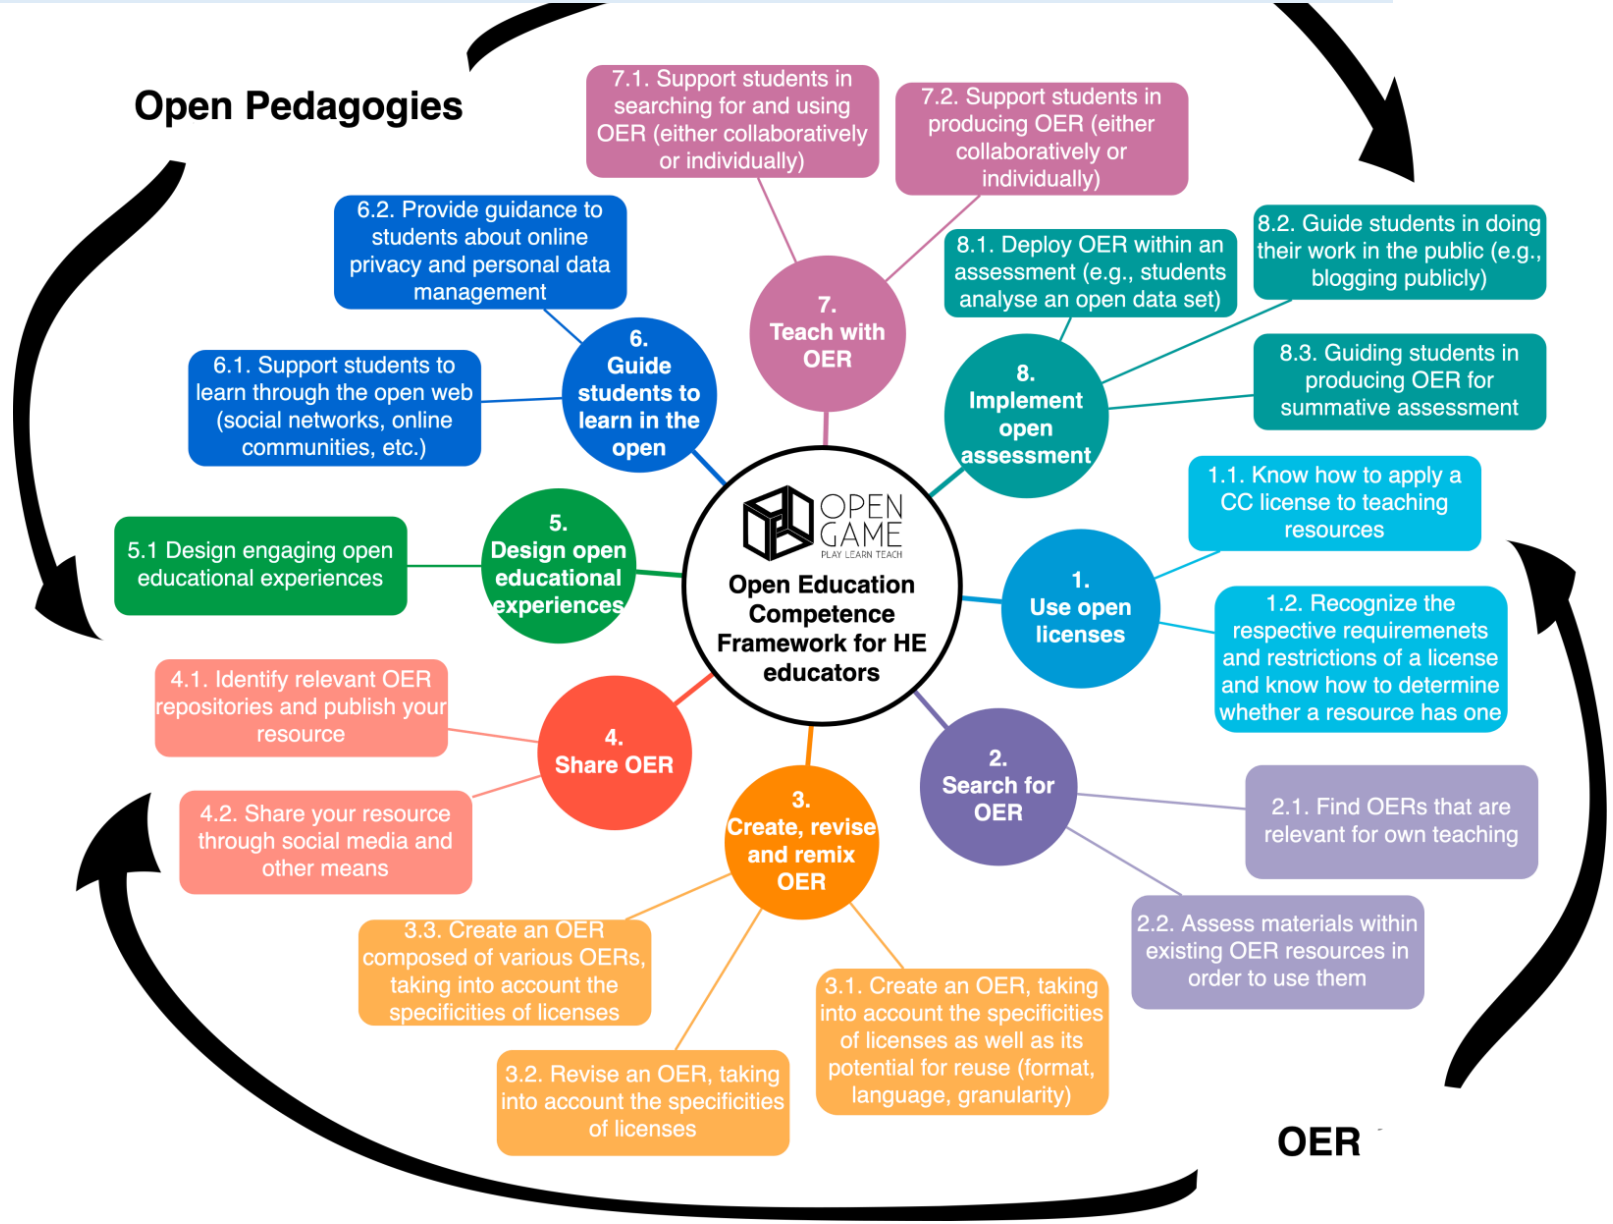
Open Pedagogies

7.1. Support students in searching for and using OER (either collaboratively or individually)

7.2. Support students in producing OER (either collaboratively or individually)

6.2. Provide guidance to students about online privacy and personal data management

8.1. Deploy OER within an assessment (e.g., students analyse an open data set)

8.2. Guide students in doing their work in the public (e.g., blogging publicly)

7. Teach with OER

6. Guide students to learn in the open

6.1. Support students to learn through the open web (social networks, online communities, etc.)

8. Implement open assessment

8.3. Guiding students in producing OER for summative assessment

1.1. Know how to apply a CC license to teaching resources

OPEN GAME PLAY LEARN TEACH

Open Education Competence Framework for HE educators

5. Design open educational experiences

5.1 Design engaging open educational experiences

1. Use open licenses

1.2. Recognize the respective requiremenets and restrictions of a license and know how to determine whether a resource has one

4.1. Identify relevant OER repositories and publish your resource

4. Share OER

2. Search for OER

2.1. Find OERs that are relevant for own teaching

4.2. Share your resource through social media and other means

3. Create, revise and remix OER

2.2. Assess materials within existing OER resources in order to use them

3.3. Create an OER composed of various OERs, taking into account the specificities of licenses

3.1. Create an OER, taking into account the specificities of licenses as well as its potential for reuse (format, language, granularity)

3.2. Revise an OER, taking into account the specificities of licenses

OER